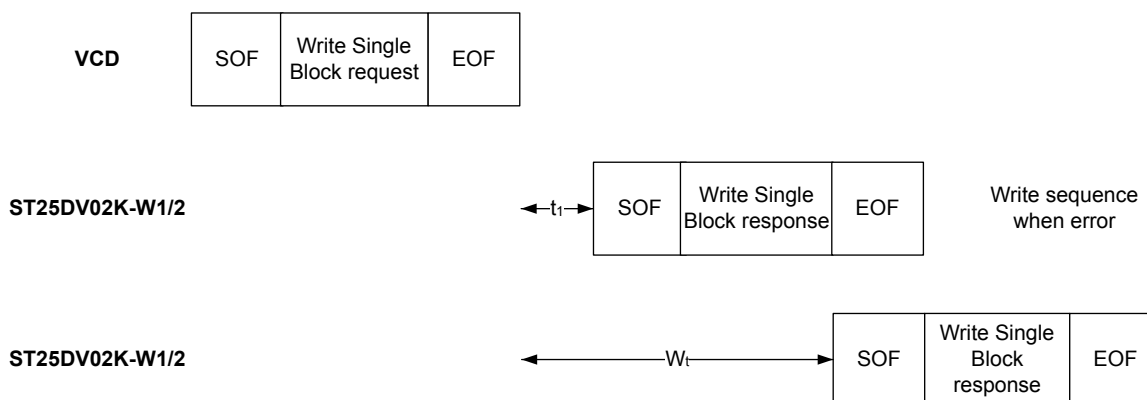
VCD

| SOF | Write Single Block request | EOF |
|---|---|---|

ST25DV02K-W1/2

$t_1$

| SOF | Write Single Block response | EOF |
|---|---|---|

Write sequence when error

ST25DV02K-W1/2

$W_t$

| SOF | Write Single Block response | EOF |
|---|---|---|